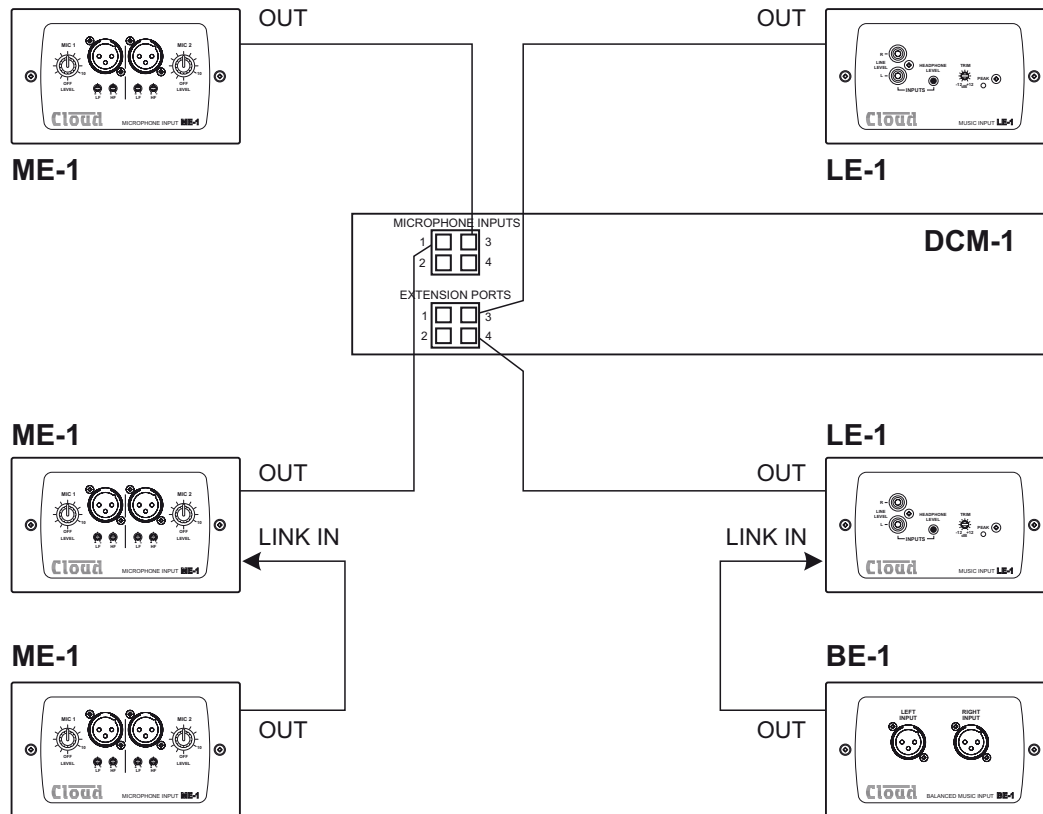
OUT

OUT

MIC 1 MIC 2 OFF LEVEL 10 LP HP LP HP OFF LEVEL 10

Cloud MICROPHONE INPUT ME-1

ME-1

R LINE LEVEL L INPUTS HEADPHONE LEVEL TRIM -12 +12 dB PEAK

Cloud MUSIC INPUT LE-1

LE-1

MICROPHONE INPUTS
1 3
2 4

DCM-1

EXTENSION PORTS
1 3
2 4

ME-1

LE-1

OUT

OUT

MIC 1 MIC 2 OFF LEVEL 10 LP HP LP HP OFF LEVEL 10

Cloud MICROPHONE INPUT ME-1

LINK IN

LINK IN

R LINE LEVEL L INPUTS HEADPHONE LEVEL TRIM -12 +12 dB PEAK

Cloud MUSIC INPUT LE-1

ME-1

BE-1

MIC 1 MIC 2 OFF LEVEL 10 LP HP LP HP OFF LEVEL 10

Cloud MICROPHONE INPUT ME-1

OUT

OUT

LEFT INPUT RIGHT INPUT

Cloud BALANCED MUSIC INPUT BE-1